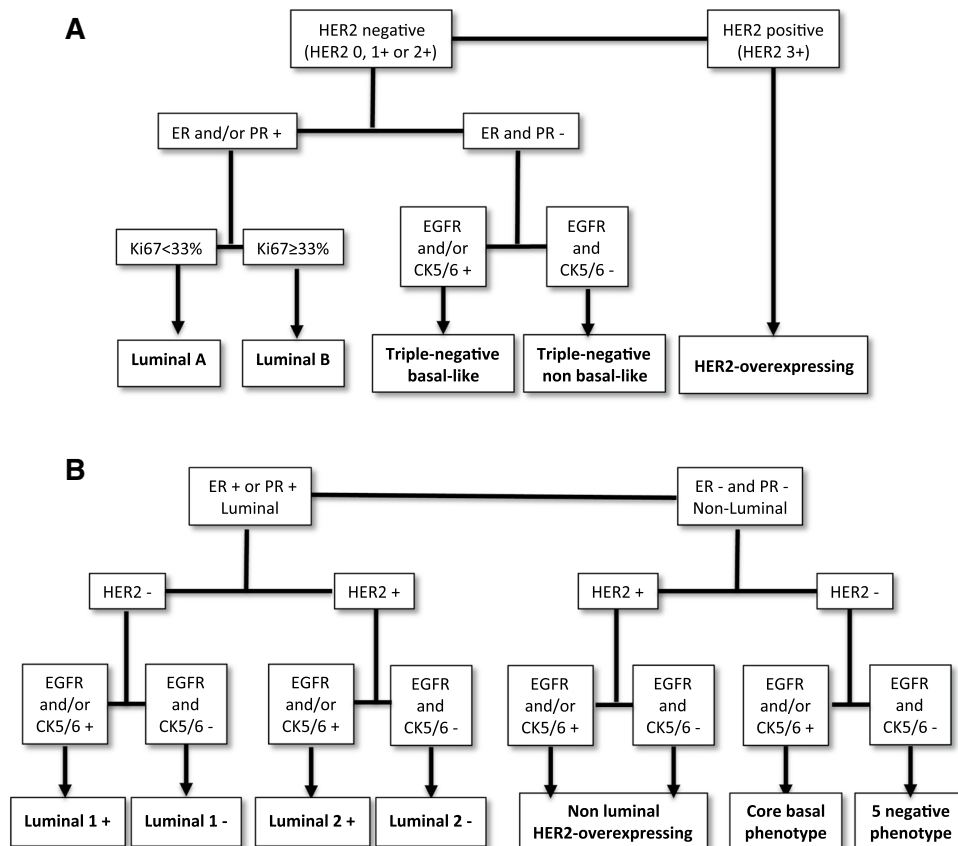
A

HER2 negative (HER2 0, 1+ or 2+)

HER2 positive (HER2 3+)

ER and/or PR +

ER and PR -

Ki67<33%

Ki67≥33%

EGFR and/or CK5/6 +

EGFR and CK5/6 -

Luminal A

Luminal B

Triple-negative basal-like

Triple-negative non basal-like

HER2-overexpressing

B

ER + or PR + Luminal

ER - and PR - Non-Luminal

HER2 -

HER2 +

HER2 +

HER2 -

EGFR and/or CK5/6 +

EGFR and CK5/6 -

EGFR and/or CK5/6 +

EGFR and CK5/6 -

EGFR and/or CK5/6 +

EGFR and CK5/6 -

EGFR and/or CK5/6 +

EGFR and CK5/6 -

Luminal 1 +

Luminal 1 -

Luminal 2 +

Luminal 2 -

Non luminal HER2-overexpressing

Core basal phenotype

5 negative phenotype